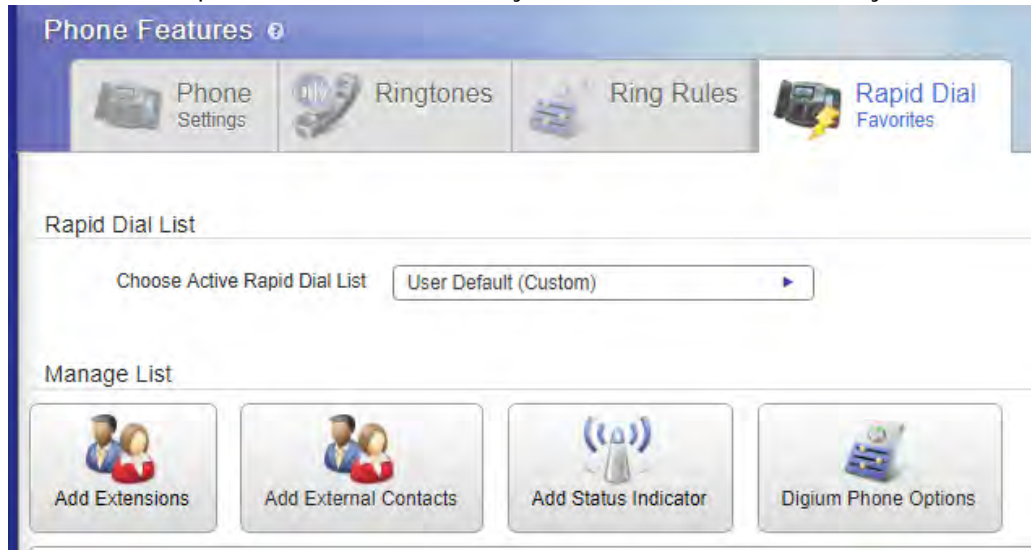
Phone Features

Phone Settings

Ringtones

Ring Rules

Rapid Dial Favorites

Rapid Dial List

Choose Active Rapid Dial List

User Default (Custom)

Manage List

Add Extensions

Add External Contacts

Add Status Indicator

Digium Phone Options